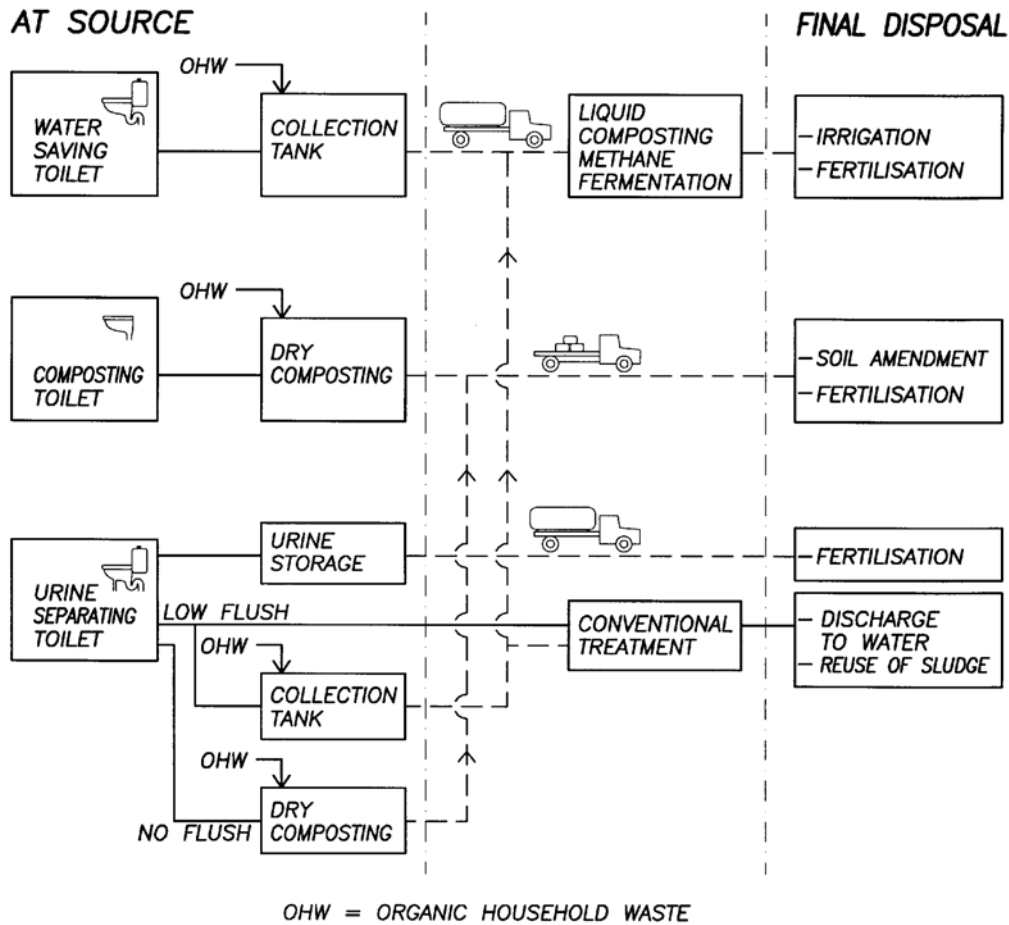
AT SOURCE

FINAL DISPOSAL

OHW

WATER SAVING TOILET

COLLECTION TANK

LIQUID COMPOSTING METHANE FERMENTATION

-IRRIGATION
-FERTILISATION

OHW

COMPOSTING TOILET

DRY COMPOSTING

-SOIL AMENDMENT
-FERTILISATION

URINE SEPARATING TOILET

URINE STORAGE

-FERTILISATION

LOW FLUSH

CONVENTIONAL TREATMENT

- DISCHARGE TO WATER
- REUSE OF SLUDGE

OHW

COLLECTION TANK

OHW

NO FLUSH

DRY COMPOSTING

OHW = ORGANIC HOUSEHOLD WASTE